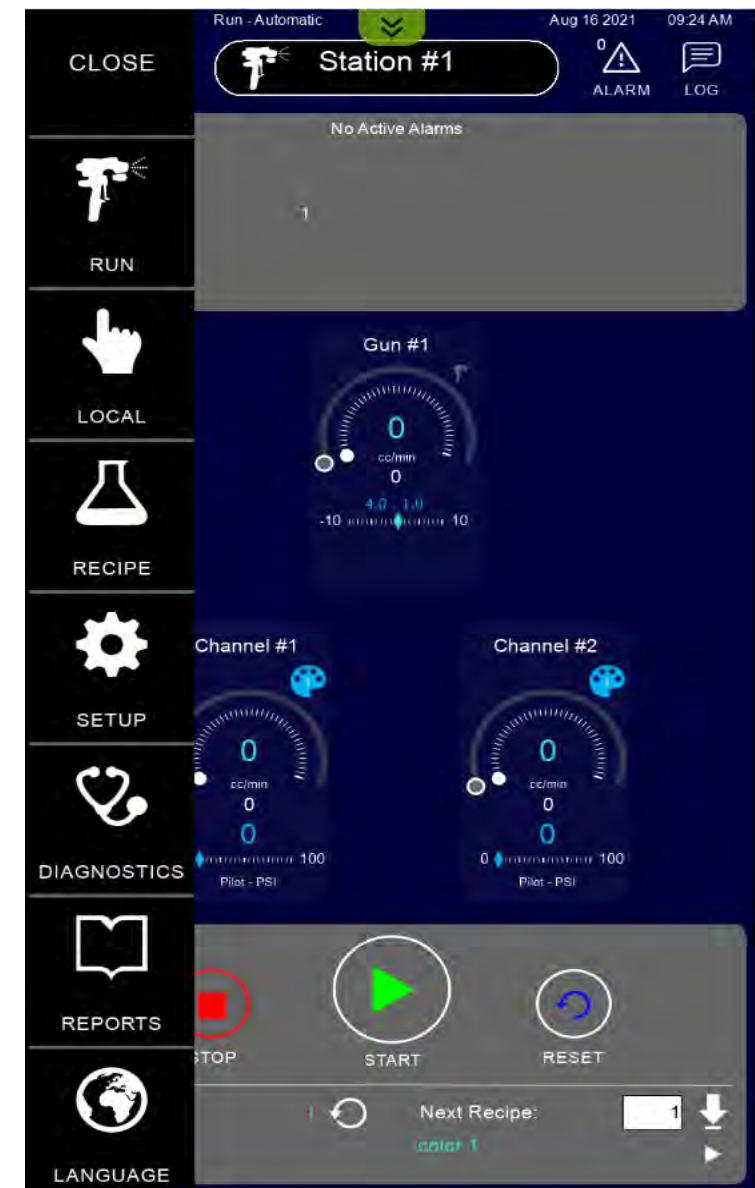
CLOSE

RUN

LOCAL

RECIPE

SETUP

DIAGNOSTICS

REPORTS

LANGUAGE

Run - Automatic

Aug 16 2021

09:24 AM

Station #1

0

ALARM

LOG

No Active Alarms

1

Gun #1

0

cc/min

0

4.0 1.0

-10

10

Channel #1

0

cc/min

0

0

100

Pilot - PSI

Channel #2

0

cc/min

0

0

0

100

Pilot - PSI

STOP

START

RESET

1

Next Recipe:

1

color 1